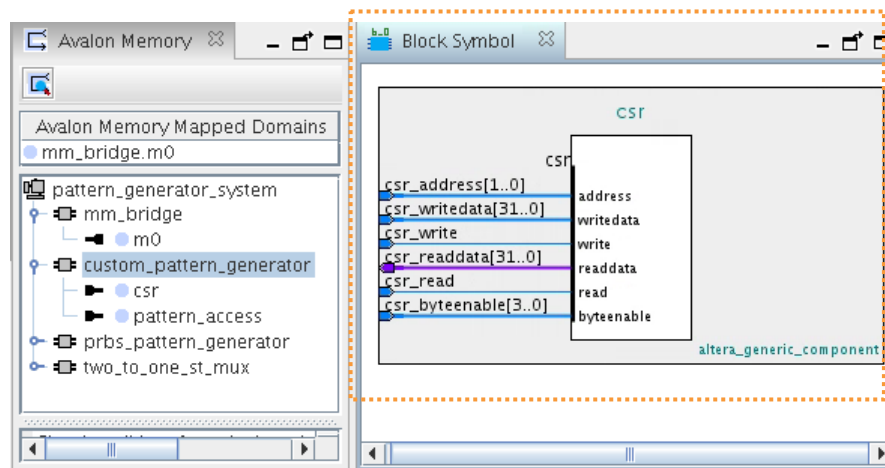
Avalon Memory

Avalon Memory Mapped Domains

mm_bridge.m0

pattern_generator_system
mm_bridge
m0
custom_pattern_generator
csr
pattern_access
prbs_pattern_generator
two_to_one_st_mux

Block Symbol

csr

csr

csr_address[1..0]
csr_writedata[31..0]
csr_write
csr_readdata[31..0]
csr_read
csr_byteenable[3..0]

address
writedata
write
readdata
read
byteenable

altera_generic_component